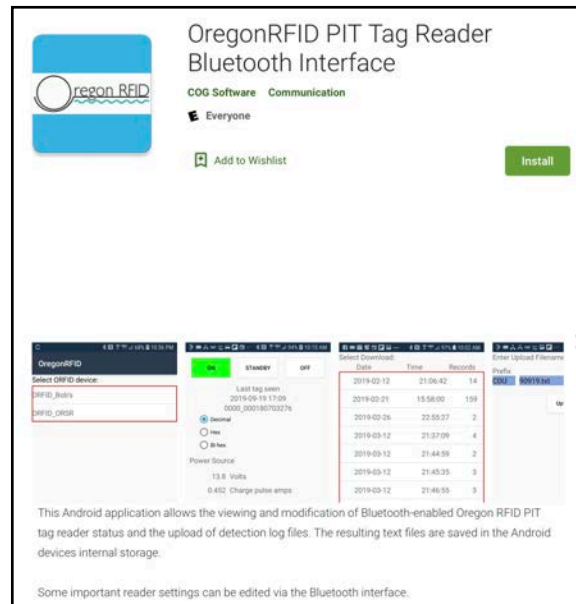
Oregon RFID

OregonRFID PIT Tag Reader Bluetooth Interface

COG Software Communication

E Everyone

Add to Wishlist

Install

OregonRFID

Select ORFID device:

ORFID_Bob's

ORFID_ORSR

ON STANDBY OFF

Last tag seen
2019-09-19 17:09
0000_000180703276

Decimal

Hex

Bi hex

Power Source

13.8 Volts

0.452 Charge pulse amps

Select Download:

| Date | Time | Records |
|---|---|---|
| 2019-02-12 | 21:06:42 | 14 |
| 2019-03-21 | 15:58:00 | 159 |
| 2019-02-26 | 22:55:27 | 2 |
| 2019-03-12 | 21:37:09 | 4 |
| 2019-03-12 | 21:44:59 | 2 |
| 2019-03-12 | 21:45:35 | 3 |
| 2019-03-12 | 21:46:55 | 3 |

Enter Upload Filename

Prefix

CDU 90919.txt

Up

This Android application allows the viewing and modification of Bluetooth-enabled Oregon RFID PIT tag reader status and the upload of detection log files. The resulting text files are saved in the Android devices internal storage.

Some important reader settings can be edited via the Bluetooth interface.